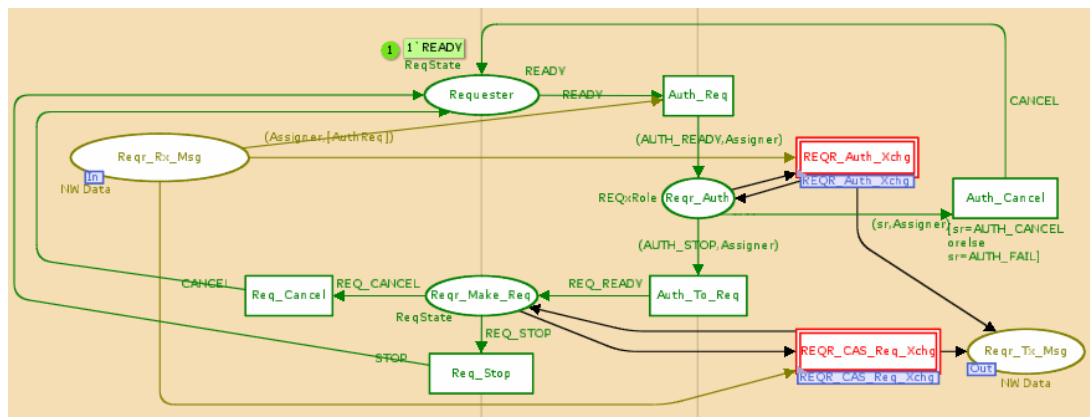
1 1`READY
ReqState
READY
Requester
READY
Auth_Req
CANCEL
(Assigner,[AuthReq])
Reqr_Rx_Msg
In
NW Data
(AUTH_READY,Assigner)
REQR_Auth_Xchg
REQR_Auth_Xchg
Auth_Cancel
REQxRole
Reqr_Auth
(sr,Assigner)
[sr=AUTH_CANCEL orelse sr=AUTH_FAIL]
(AUTH_STOP,Assigner)
CANCEL
REQ_CANCEL
REQ_READY
Req_Cancel
Reqr_Make_Req
Auth_To_Req
ReqState
REQ_STOP
STOP
Req_Stop
REQR_CAS_Req_Xchg
REQR_CAS_Req_Xchg
Reqr_Tx_Msg
Out
NW Data